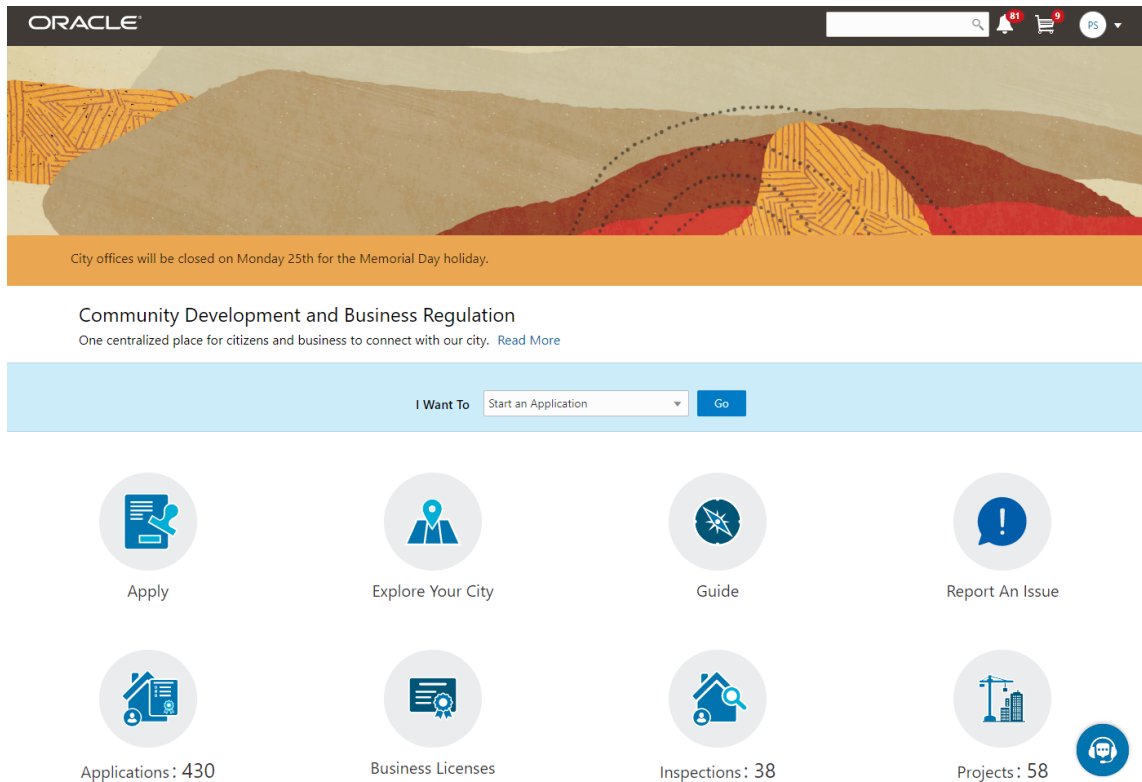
ORACLE

81

9

PS

City offices will be closed on Monday 25th for the Memorial Day holiday.

Community Development and Business Regulation

One centralized place for citizens and business to connect with our city. Read More

I Want To Start an Application Go

Apply

Explore Your City

Guide

Report An Issue

Applications: 430

Business Licenses

Inspections: 38

Projects: 58